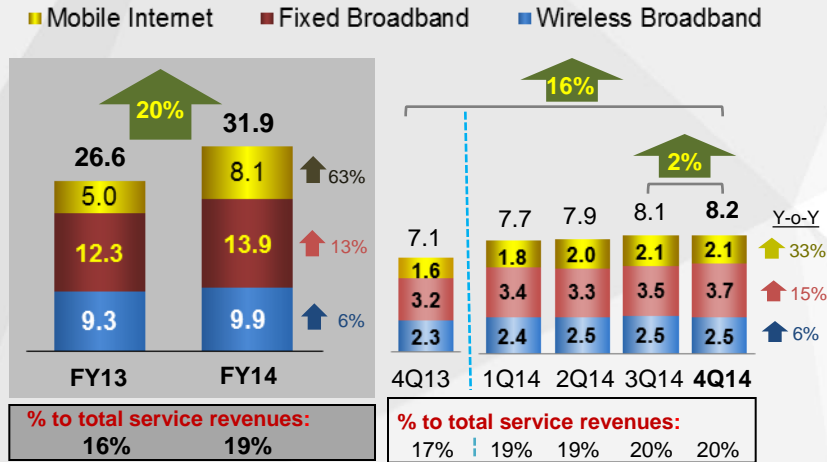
Mobile Internet  Fixed Broadband  Wireless Broadband

20%

| | FY13 | FY14 | |
|---|---|---|---|
| Total | 26.6 | 31.9 | |
| Mobile Internet | 5.0 | 8.1 | 63% |
| Fixed Broadband | 12.3 | 13.9 | 13% |
| Wireless Broadband | 9.3 | 9.9 | 6% |

% to total service revenues:
16% 19%

16%

2%

Y-o-Y

| | 4Q13 | 1Q14 | 2Q14 | 3Q14 | 4Q14 | Y-o-Y |
|---|---|---|---|---|---|---|
| Total | 7.1 | 7.7 | 7.9 | 8.1 | 8.2 | |
| Mobile Internet | 1.6 | 1.8 | 2.0 | 2.1 | 2.1 | 33% |
| Fixed Broadband | 3.2 | 3.4 | 3.3 | 3.5 | 3.7 | 15% |
| Wireless Broadband | 2.3 | 2.4 | 2.5 | 2.5 | 2.5 | 6% |

% to total service revenues:
17% 19% 19% 20% 20%